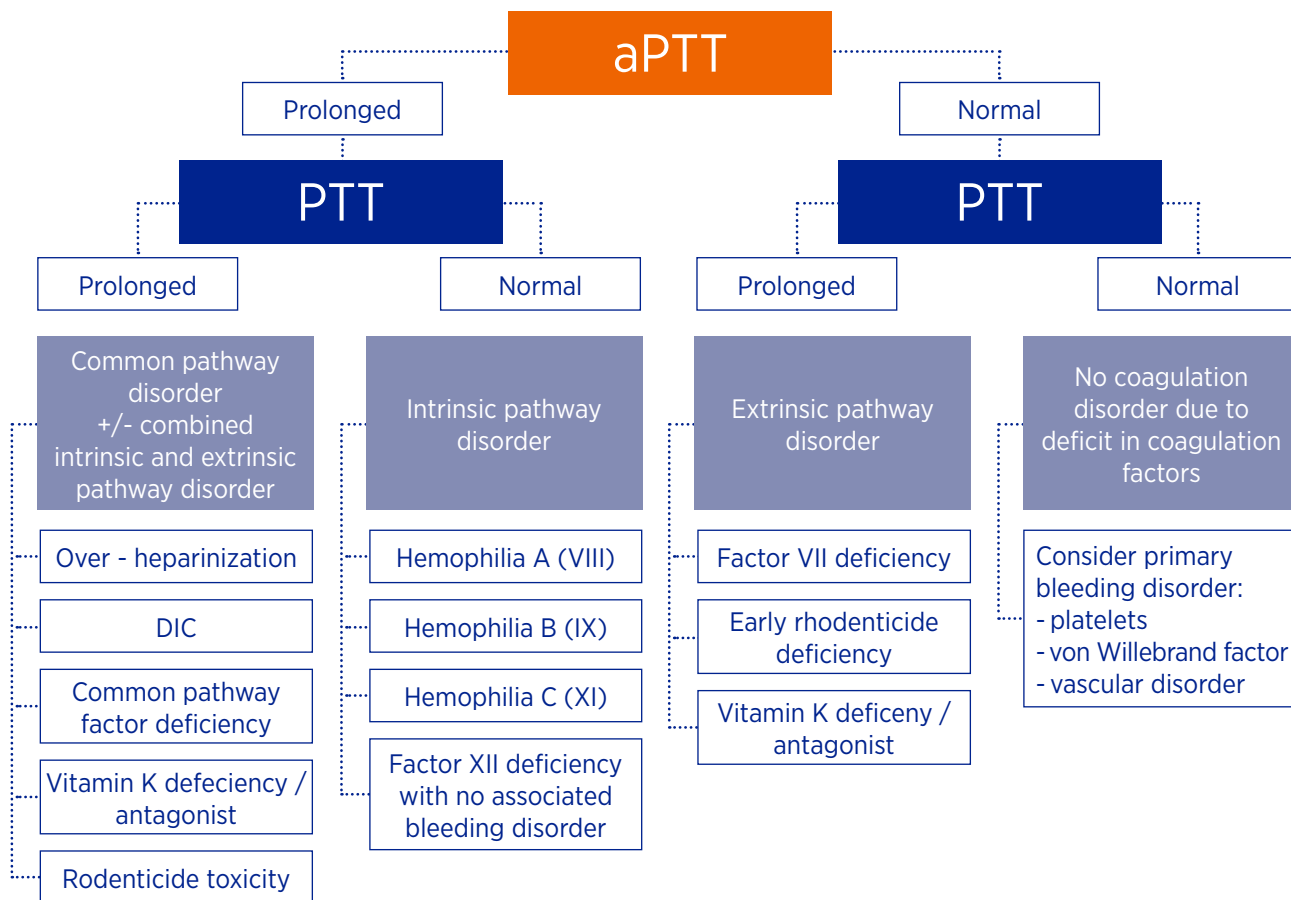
aPTT

Prolonged

Normal

PTT

PTT

Prolonged

Normal

Prolonged

Normal

Common pathway disorder +/- combined intrinsic and extrinsic pathway disorder

Over - heparinization

DIC

Common pathway factor deficiency

Vitamin K defeciency / antagonist

Rodenticide toxicity

Intrinsic pathway disorder

Hemophilia A (VIII)

Hemophilia B (IX)

Hemophilia C (XI)

Factor XII deficiency with no associated bleeding disorder

Extrinsic pathway disorder

Factor VII deficiency

Early rhodenticide deficiency

Vitamin K deficeny / antagonist

No coagulation disorder due to deficit in coagulation factors

Consider primary bleeding disorder:
- platelets
- von Willebrand factor
- vascular disorder